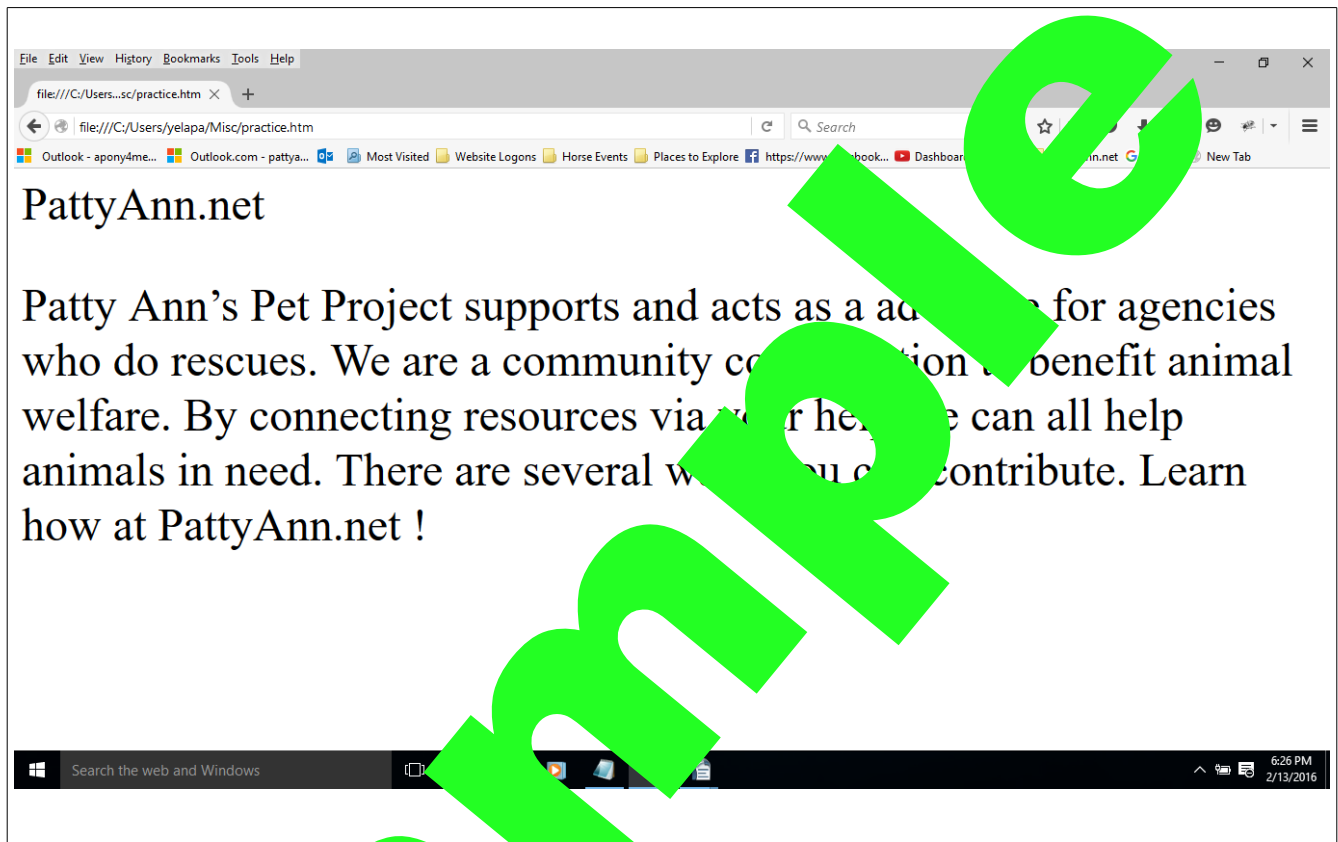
File Edit View History Bookmarks Tools Help

file:///C:/Users...sc/practice.htm ×  +

file:///C:/Users/yelapa/Misc/practice.htm

Search

Outlook - apony4me... Outlook.com - pattya... Most Visited Website Logons Horse Events Places to Explore https://www.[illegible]book... Dashboard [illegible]nn.net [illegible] New Tab

PattyAnn.net

Patty Ann’s Pet Project supports and acts as a ad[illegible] for agencies who do rescues. We are a community co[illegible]tion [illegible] benefit animal welfare. By connecting resources via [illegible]r hel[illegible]e can all help animals in need. There are several w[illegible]ou c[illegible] contribute. Learn how at PattyAnn.net !

Search the web and Windows

6:26 PM
2/13/2016

Sample